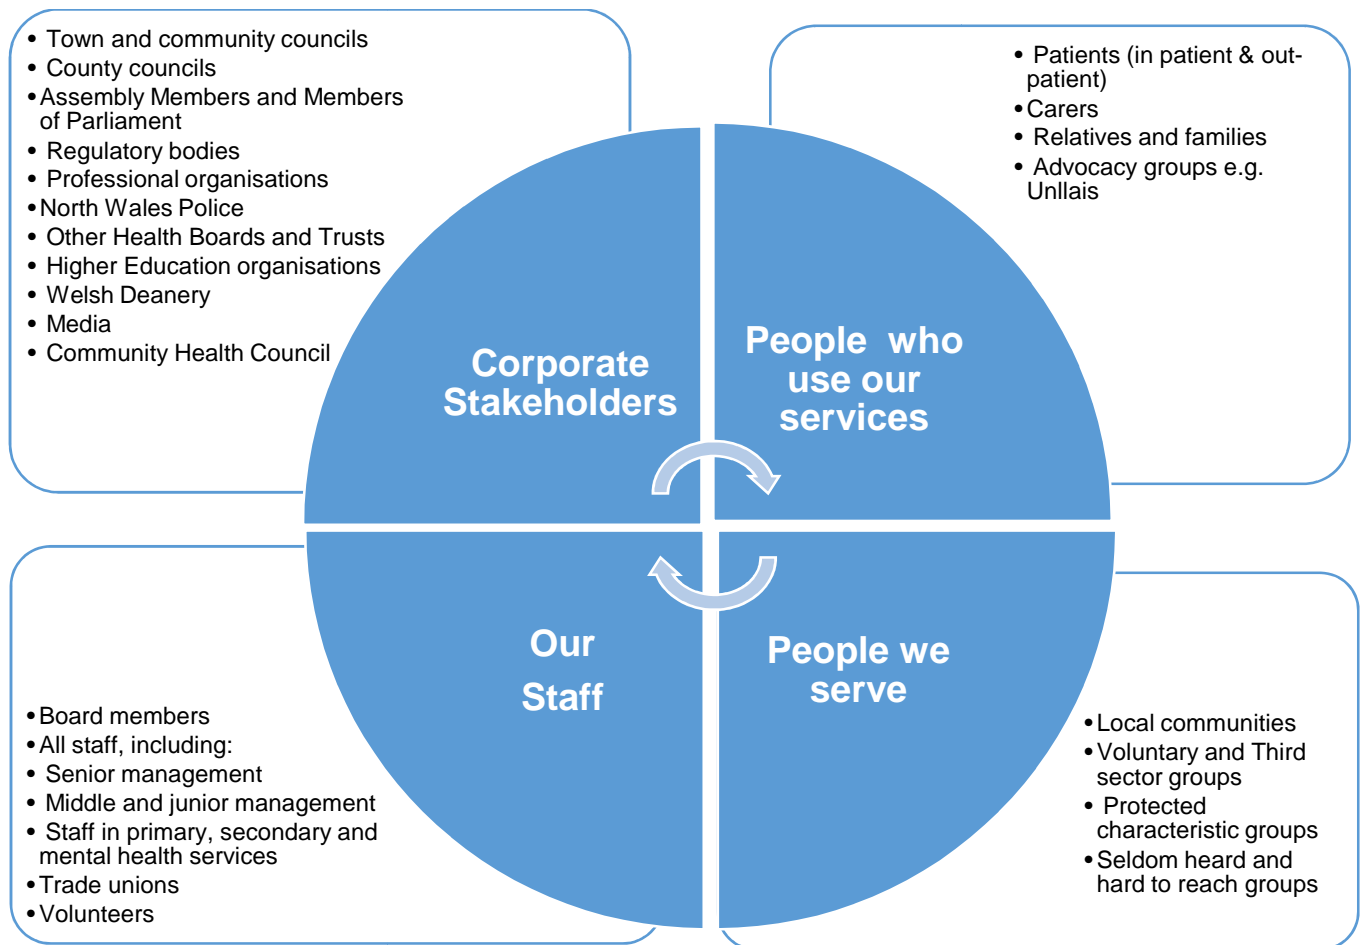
• Town and community councils
• County councils
• Assembly Members and Members of Parliament
• Regulatory bodies
• Professional organisations
• North Wales Police
• Other Health Boards and Trusts
• Higher Education organisations
• Welsh Deanery
• Media
• Community Health Council

• Patients (in patient & out-patient)
• Carers
• Relatives and families
• Advocacy groups e.g. Unllais

Corporate Stakeholders

People who use our services

Our Staff

People we serve

• Board members
• All staff, including:
• Senior management
• Middle and junior management
• Staff in primary, secondary and mental health services
• Trade unions
• Volunteers

• Local communities
• Voluntary and Third sector groups
• Protected characteristic groups
• Seldom heard and hard to reach groups